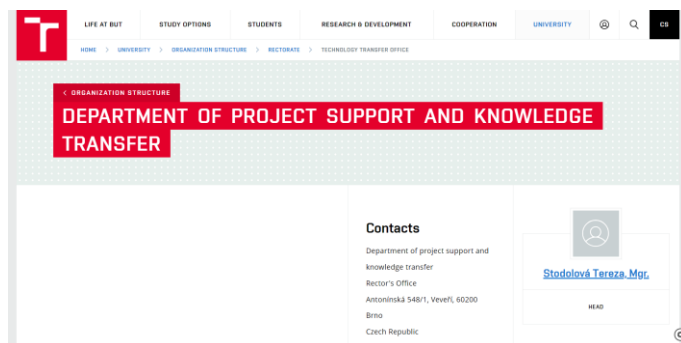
LIFE AT BUT | STUDY OPTIONS | STUDENTS | RESEARCH & DEVELOPMENT | COOPERATION | UNIVERSITY | CS

HOME > UNIVERSITY > ORGANIZATION STRUCTURE > RECTORATE > TECHNOLOGY TRANSFER OFFICE

< ORGANIZATION STRUCTURE

DEPARTMENT OF PROJECT SUPPORT AND KNOWLEDGE TRANSFER

Contacts

Department of project support and knowledge transfer
Rector's Office
Antonínská 548/1, Veveří, 60200 Brno
Czech Republic

Stodolová Tereza, Mgr.

HEAD